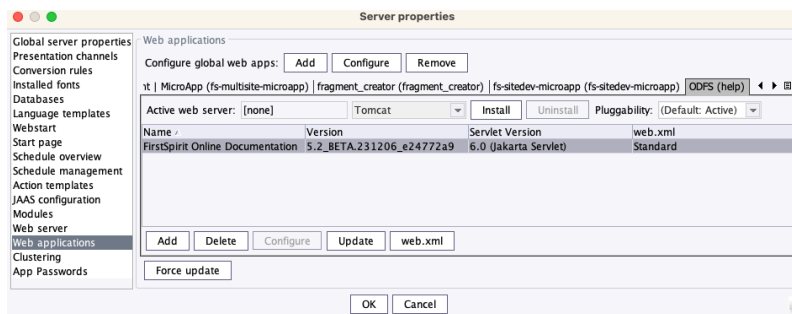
Server properties

Global server properties
Presentation channels
Conversion rules
Installed fonts
Databases
Language templates
Webstart
Start page
Schedule overview
Schedule management
Action templates
JAAS configuration
Modules
Web server
Web applications
Clustering
App Passwords

Web applications

Configure global web apps: Add Configure Remove

nt | MicroApp (fs-multisite-microapp) | fragment_creator (fragment_creator) | fs-sitedev-microapp (fs-sitedev-microapp) | ODFS (help)

Active web server: [none] Tomcat Install Uninstall Pluggability: (Default: Active)

| Name | Version | Servlet Version | web.xml |
|---|---|---|---|
| FirstSpirit Online Documentation | 5.2_BETA.231206_e24772a9 | 6.0 (Jakarta Servlet) | Standard |

Add Delete Configure Update web.xml

Force update

OK Cancel